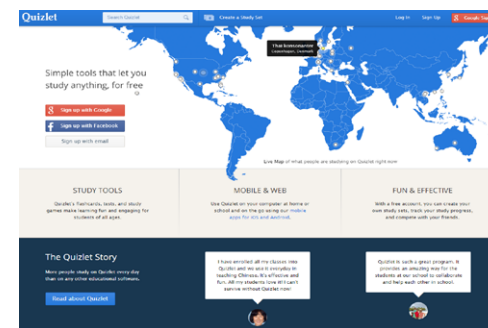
Quizlet

Search Quizlet

Create a Study Set

Log In

Sign Up

Google Sign

Thai Konsonanter
Copenhagen, Denmark

Simple tools that let you study anything, for free

Sign up with Google

Sign up with Facebook

Sign up with email

Live Map of what people are studying on Quizlet right now

STUDY TOOLS

Quizlet's flashcards, tests, and study games make learning fun and engaging for students of all ages.

MOBILE & WEB

Use Quizlet on your computer at home or school and on the go using our mobile apps for iOS and Android.

FUN & EFFECTIVE

With a free account, you can create your own study sets, track your study progress, and compete with your friends.

The Quizlet Story

More people study on Quizlet every day than on any other educational software.

Read about Quizlet

I have enrolled all my classes into Quizlet and we use it everyday in teaching Chinese. It's effective and fun. All my students love it! I can't survive without Quizlet now!

Quizlet is such a great program. It provides an amazing way for the students at our school to collaborate and help each other in school.